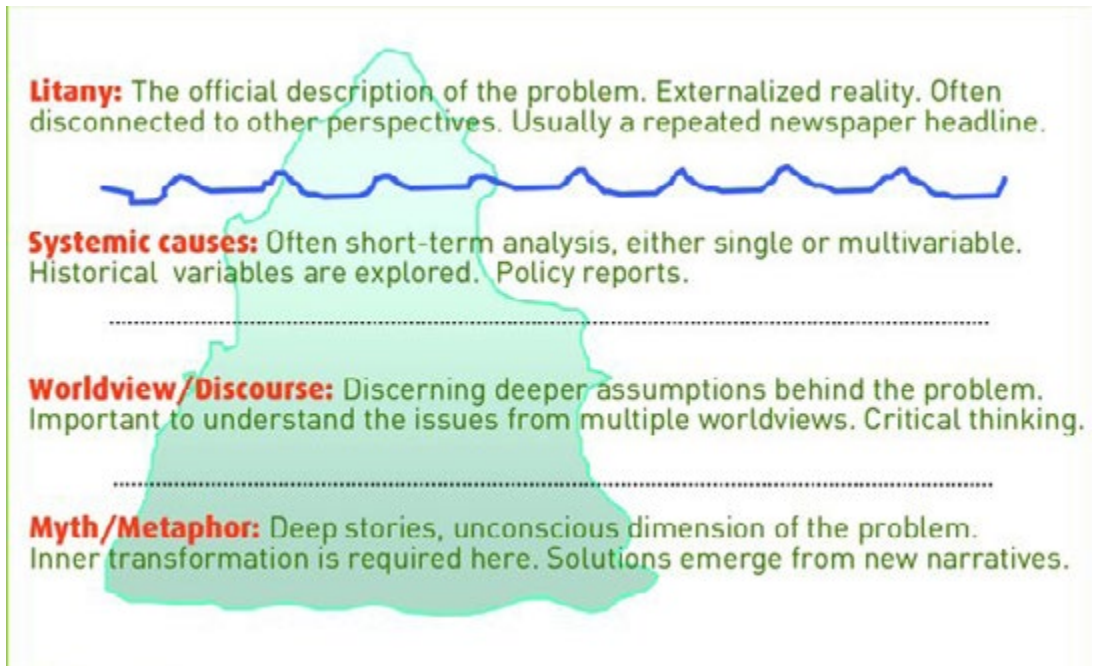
Litany: The official description of the problem. Externalized reality. Often disconnected to other perspectives. Usually a repeated newspaper headline.

Systemic causes: Often short-term analysis, either single or multivariable. Historical variables are explored. Policy reports.

Worldview/Discourse: Discerning deeper assumptions behind the problem. Important to understand the issues from multiple worldviews. Critical thinking.

Myth/Metaphor: Deep stories, unconscious dimension of the problem. Inner transformation is required here. Solutions emerge from new narratives.